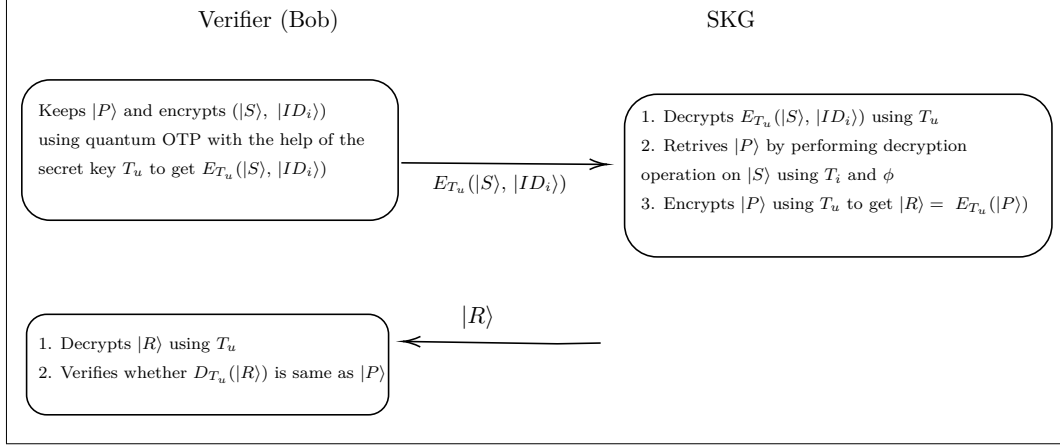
Verifier (Bob)

SKG

Keeps $|P\rangle$ and encrypts $(|S\rangle,\ |ID_i\rangle)$ using quantum OTP with the help of the secret key $T_u$ to get $E_{T_u}(|S\rangle,\ |ID_i\rangle)$

$E_{T_u}(|S\rangle,\ |ID_i\rangle)$

1. Decrypts $E_{T_u}(|S\rangle,\ |ID_i\rangle)$ using $T_u$
2. Retrives $|P\rangle$ by performing decryption operation on $|S\rangle$ using $T_i$ and $\phi$
3. Encrypts $|P\rangle$ using $T_u$ to get $|R\rangle = E_{T_u}(|P\rangle)$

$|R\rangle$

1. Decrypts $|R\rangle$ using $T_u$
2. Verifies whether $D_{T_u}(|R\rangle)$ is same as $|P\rangle$